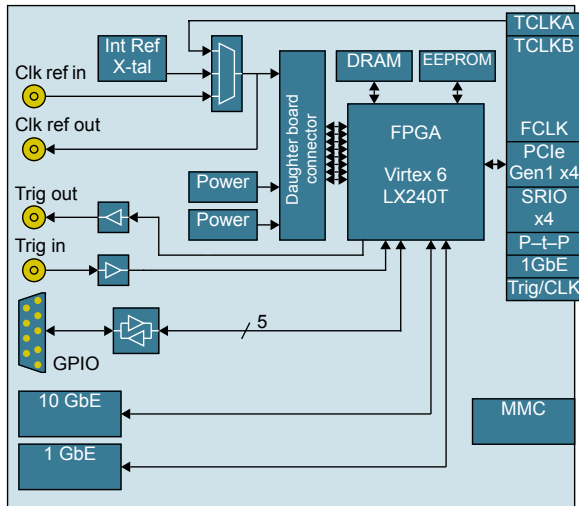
TCLKA
TCLKB
Int Ref
X-tal
Clk ref in
Clk ref out
DRAM
EEPROM
Daughter board connector
FPGA
Virtex 6
LX240T
FCLK
PCIe
Gen1 x4
SRIO
x4
P–t–P
1GbE
Trig/CLK
Power
Power
Trig out
Trig in
5
GPIO
10 GbE
1 GbE
MMC